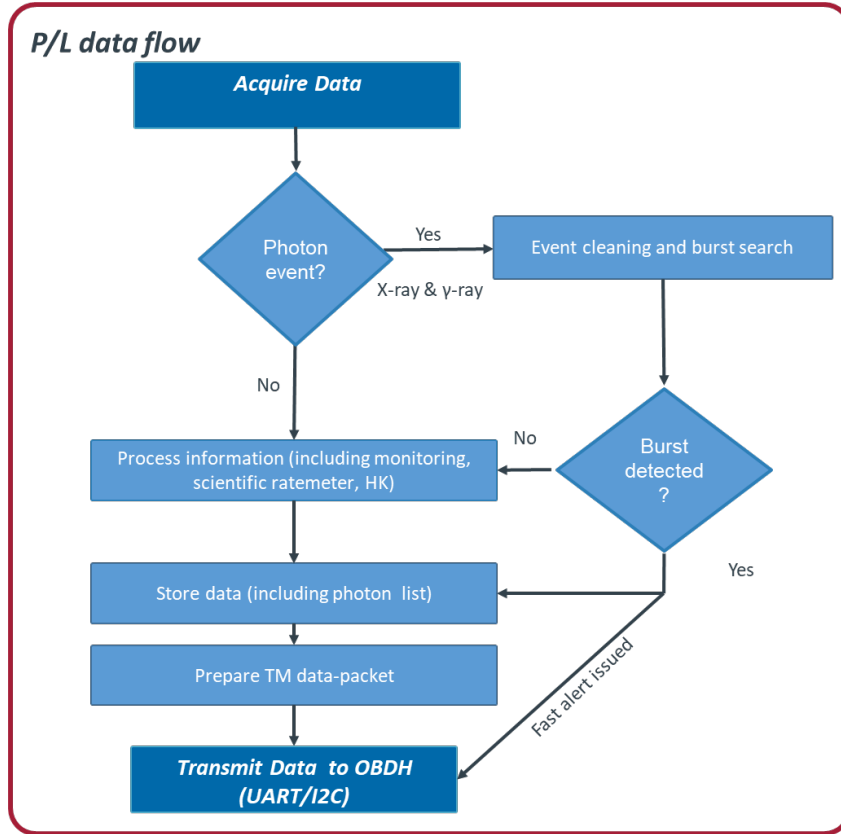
P/L data flow

Acquire Data

Photon event?

Yes

X-ray & γ-ray

Event cleaning and burst search

No

No

Burst detected ?

Process information (including monitoring, scientific ratemeter, HK)

Yes

Store data (including photon list)

Prepare TM data-packet

Fast alert issued

Transmit Data to OBDH (UART/I2C)